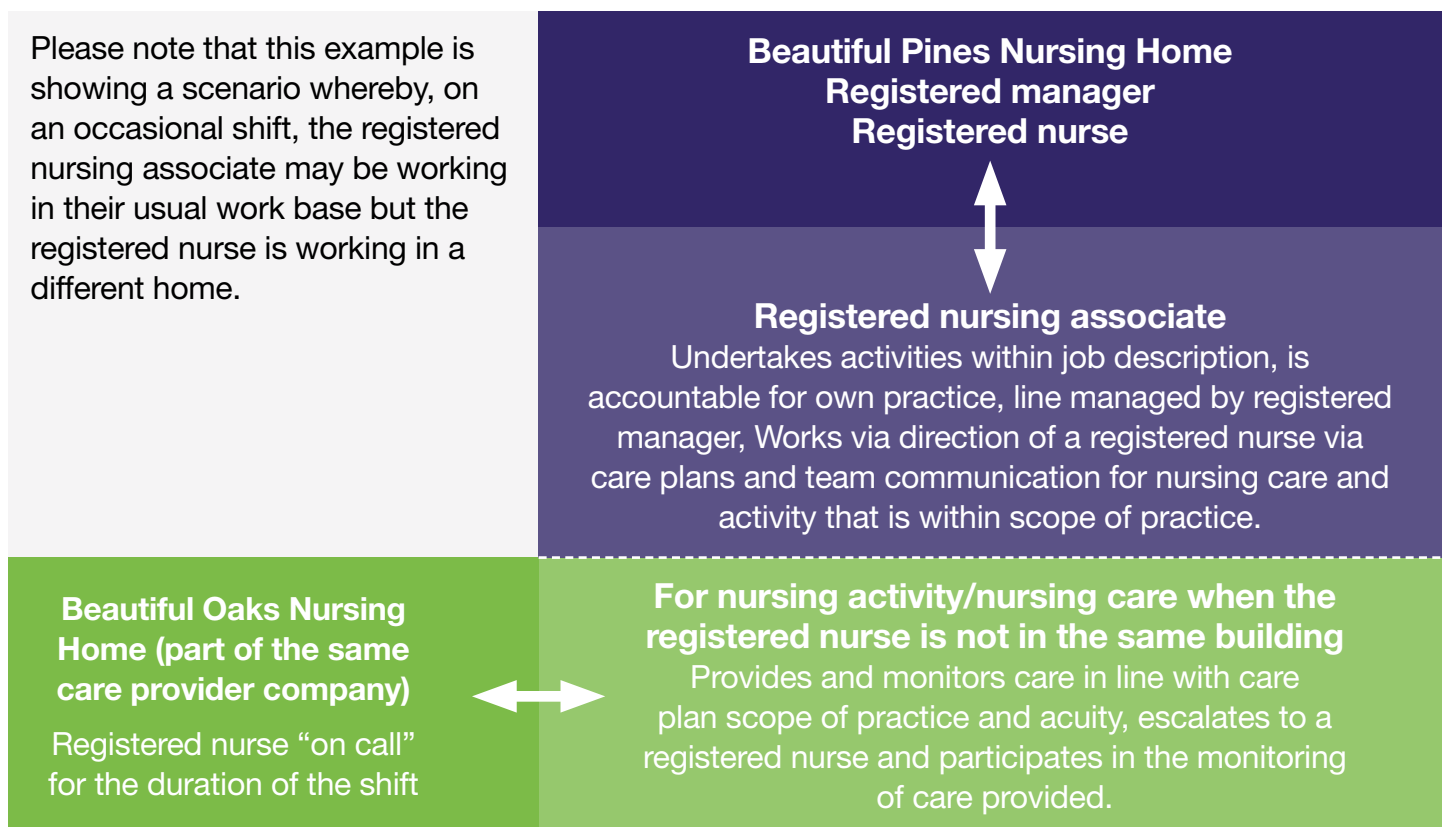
Please note that this example is showing a scenario whereby, on an occasional shift, the registered nursing associate may be working in their usual work base but the registered nurse is working in a different home.

Beautiful Pines Nursing Home
Registered manager
Registered nurse

Registered nursing associate
Undertakes activities within job description, is accountable for own practice, line managed by registered manager, Works via direction of a registered nurse via care plans and team communication for nursing care and activity that is within scope of practice.

Beautiful Oaks Nursing Home (part of the same care provider company)

Registered nurse "on call" for the duration of the shift

For nursing activity/nursing care when the registered nurse is not in the same building
Provides and monitors care in line with care plan scope of practice and acuity, escalates to a registered nurse and participates in the monitoring of care provided.